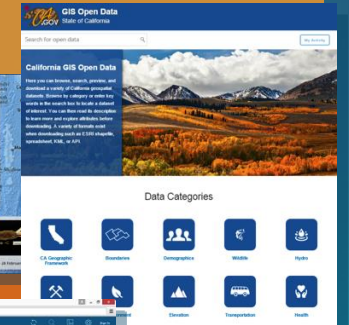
CA.GOV GIS Open Data
State of California

Search for open data

Sign In

California GIS Open Data

Here you can browse, search, preview, and download a variety of California geospatial datasets. Browse by category or enter key words in the search box to locate a dataset of interest. You can then read its description to learn more and explore attributes before downloading. A variety of formats exist when downloading such as CSV, shapefile, spreadsheet, KML, or API.

Data Categories

CA Geographic Framework

Boundaries

Demographics

Wildlife

Hydro

Elevation

Transportation

Health